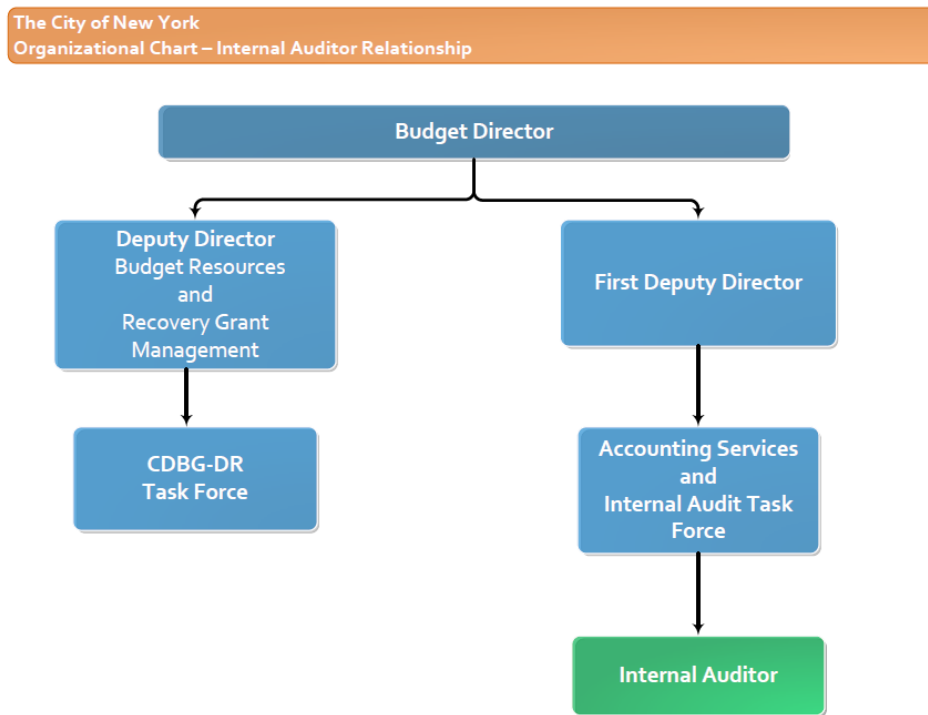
The City of New York
Organizational Chart – Internal Auditor Relationship

Budget Director

Deputy Director
Budget Resources
and
Recovery Grant
Management

First Deputy Director

CDBG-DR
Task Force

Accounting Services
and
Internal Audit Task
Force

Internal Auditor